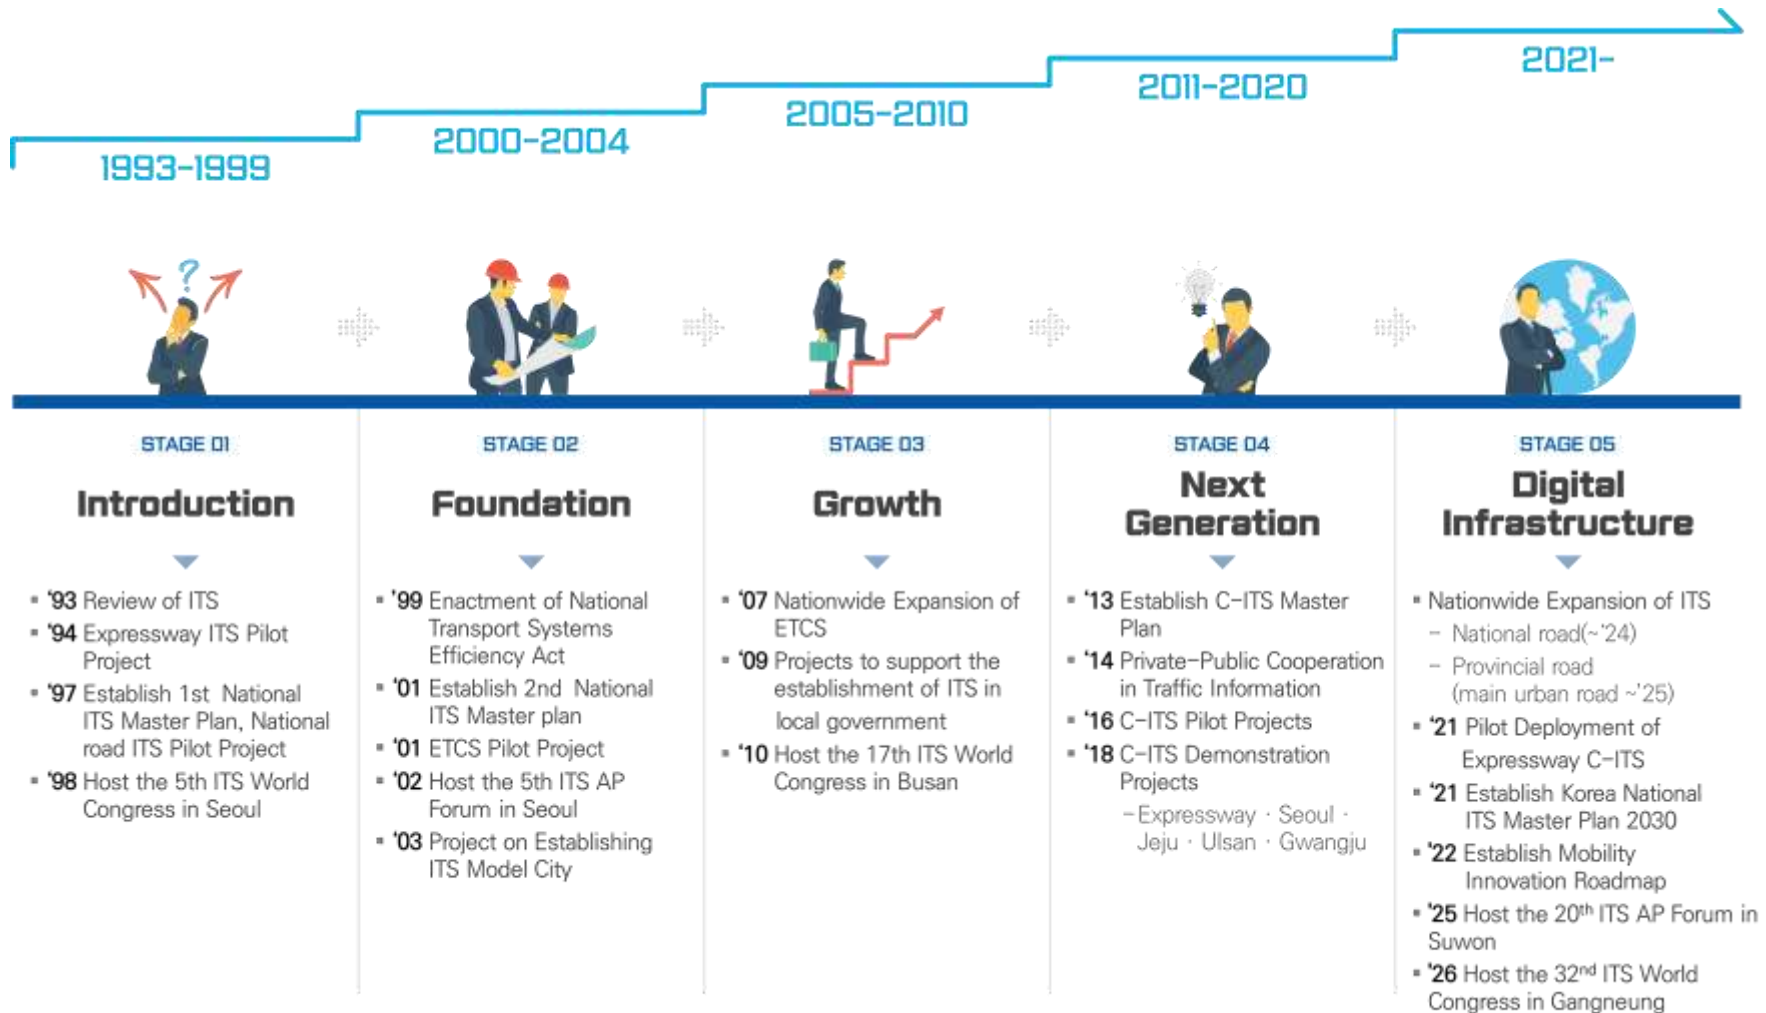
1993-1999

2000-2004

2005-2010

2011-2020

2021-

STAGE 01

Introduction

▪ '93 Review of ITS
▪ '94 Expressway ITS Pilot Project
▪ '97 Establish 1st National ITS Master Plan, National road ITS Pilot Project
▪ '98 Host the 5th ITS World Congress in Seoul

STAGE 02

Foundation

▪ '99 Enactment of National Transport Systems Efficiency Act
▪ '01 Establish 2nd National ITS Master plan
▪ '01 ETCS Pilot Project
▪ '02 Host the 5th ITS AP Forum in Seoul
▪ '03 Project on Establishing ITS Model City

STAGE 03

Growth

▪ '07 Nationwide Expansion of ETCS
▪ '09 Projects to support the establishment of ITS in local government
▪ '10 Host the 17th ITS World Congress in Busan

STAGE 04

Next Generation

▪ '13 Establish C-ITS Master Plan
▪ '14 Private-Public Cooperation in Traffic Information
▪ '16 C-ITS Pilot Projects
▪ '18 C-ITS Demonstration Projects
-Expressway · Seoul · Jeju · Ulsan · Gwangju

STAGE 05

Digital Infrastructure

▪ Nationwide Expansion of ITS
- National road(~'24)
- Provincial road (main urban road ~'25)
▪ '21 Pilot Deployment of Expressway C-ITS
▪ '21 Establish Korea National ITS Master Plan 2030
▪ '22 Establish Mobility Innovation Roadmap
▪ '25 Host the 20$^{th}$ ITS AP Forum in Suwon
▪ '26 Host the 32$^{nd}$ ITS World Congress in Gangneung